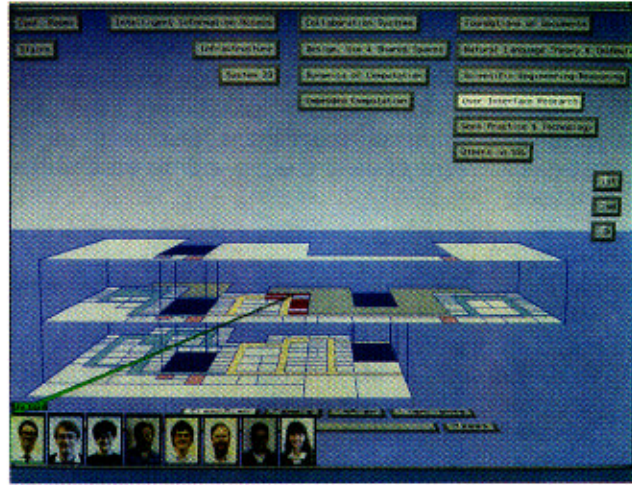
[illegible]

Stairs

Intelligent Information Access

Infrastructure

System 33

Collaborative Systems

Design, Use & Shared Spaces

Dynamics of Computation

Embedded Computation

Foundations of Documents

Natural Language Theory & Technology

Scientific Engineering Reasoning

User Interface Research

Work Practice & Technology

Others in CSL

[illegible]

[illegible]

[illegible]

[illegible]